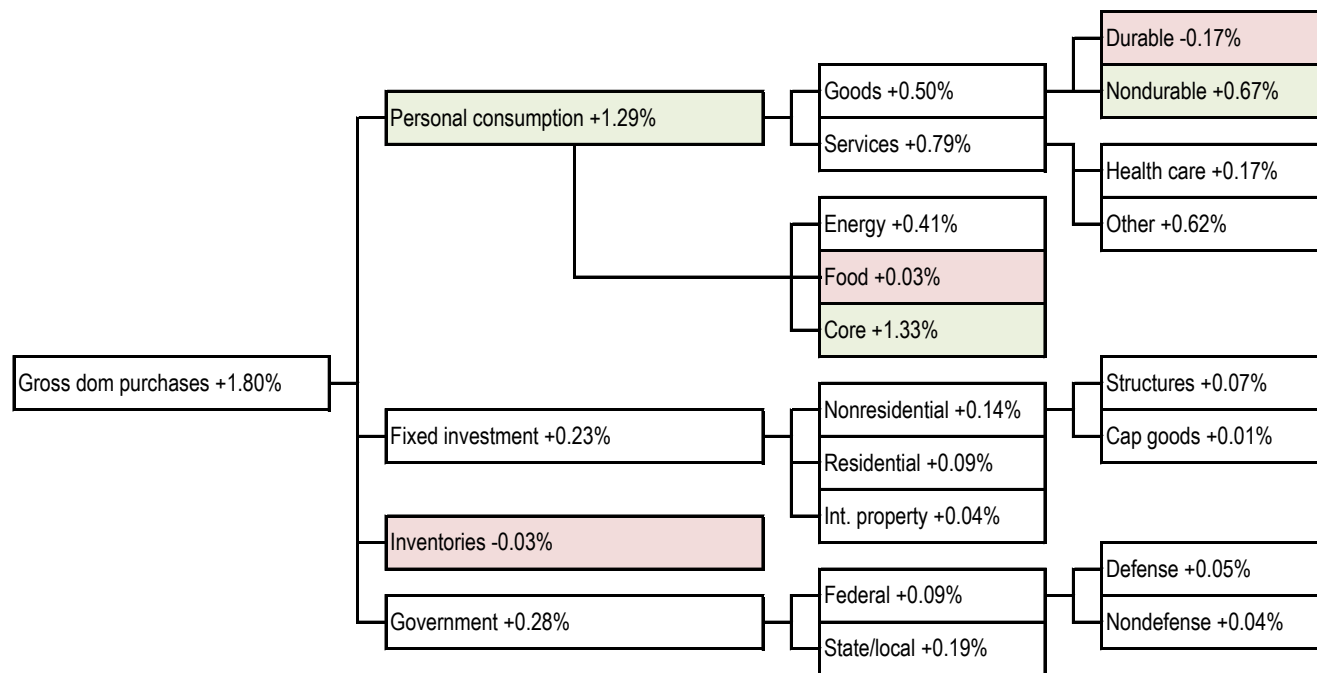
Gross dom purchases +1.80%

Personal consumption +1.29%

Goods +0.50%

Durable -0.17%

Nondurable +0.67%

Services +0.79%

Health care +0.17%

Other +0.62%

Energy +0.41%

Food +0.03%

Core +1.33%

Fixed investment +0.23%

Nonresidential +0.14%

Structures +0.07%

Cap goods +0.01%

Residential +0.09%

Int. property +0.04%

Inventories -0.03%

Government +0.28%

Federal +0.09%

Defense +0.05%

Nondefense +0.04%

State/local +0.19%